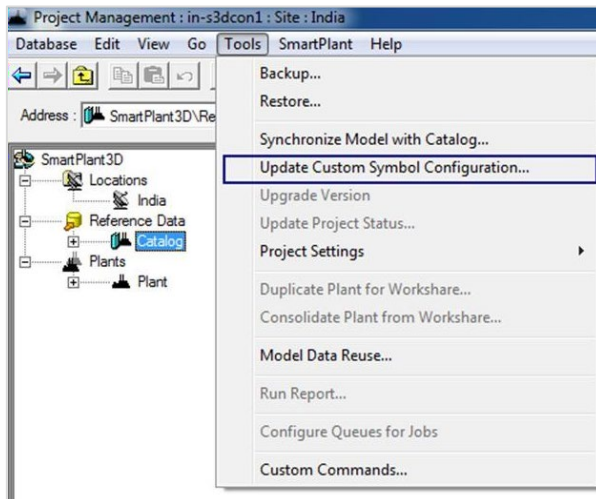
Project Management : in-s3dcon1 : Site : India

Database Edit View Go Tools SmartPlant Help

Address : SmartPlant3D\Re

SmartPlant3D
Locations
India
Reference Data
Catalog
Plants
Plant

Backup...
Restore...
Synchronize Model with Catalog...
Update Custom Symbol Configuration...
Upgrade Version
Update Project Status...
Project Settings
Duplicate Plant for Workshare...
Consolidate Plant from Workshare...
Model Data Reuse...
Run Report...
Configure Queues for Jobs
Custom Commands...